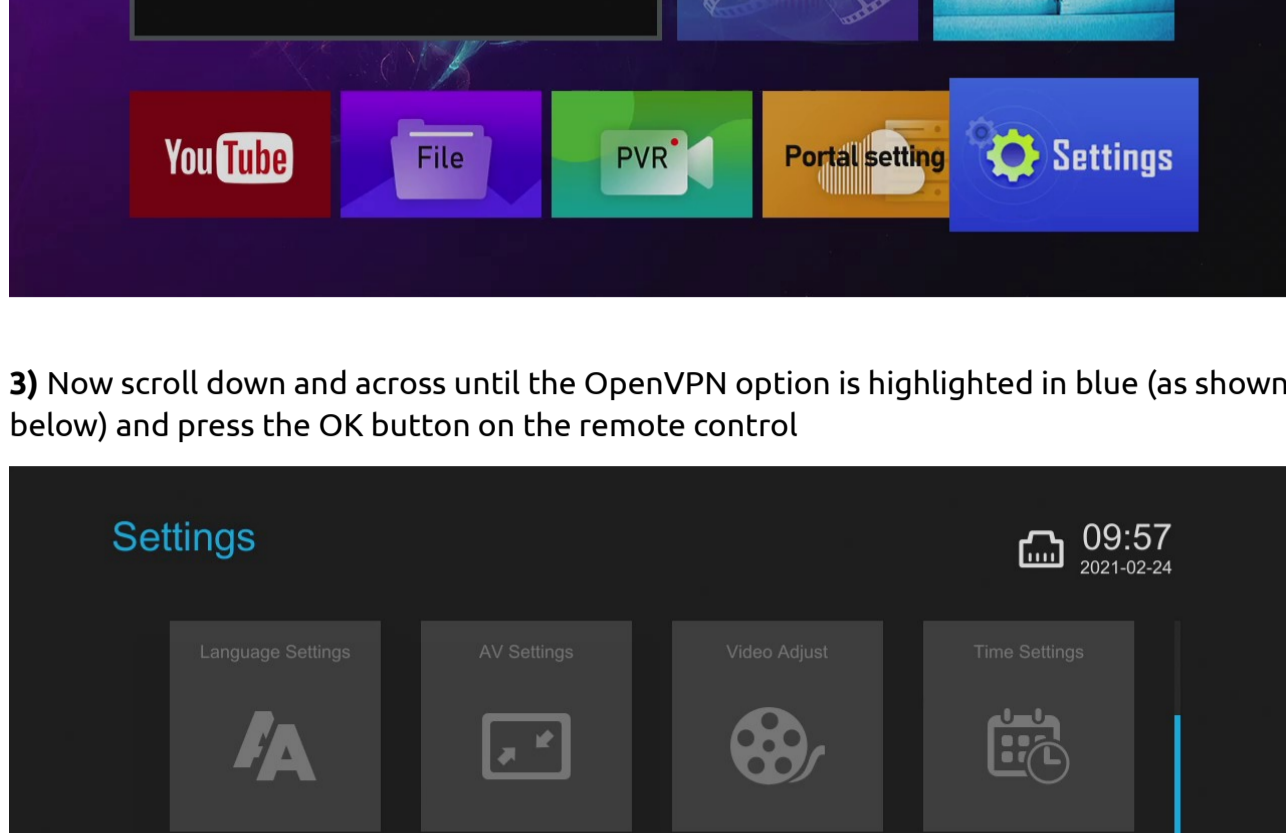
YouTube

File

PVR

Portal setting

Settings

**3)** Now scroll down and across until the OpenVPN option is highlighted in blue (as shown below) and press the OK button on the remote control

Settings

09:57
2021-02-24

Language Settings

AV Settings

Video Adjust

Time Settings